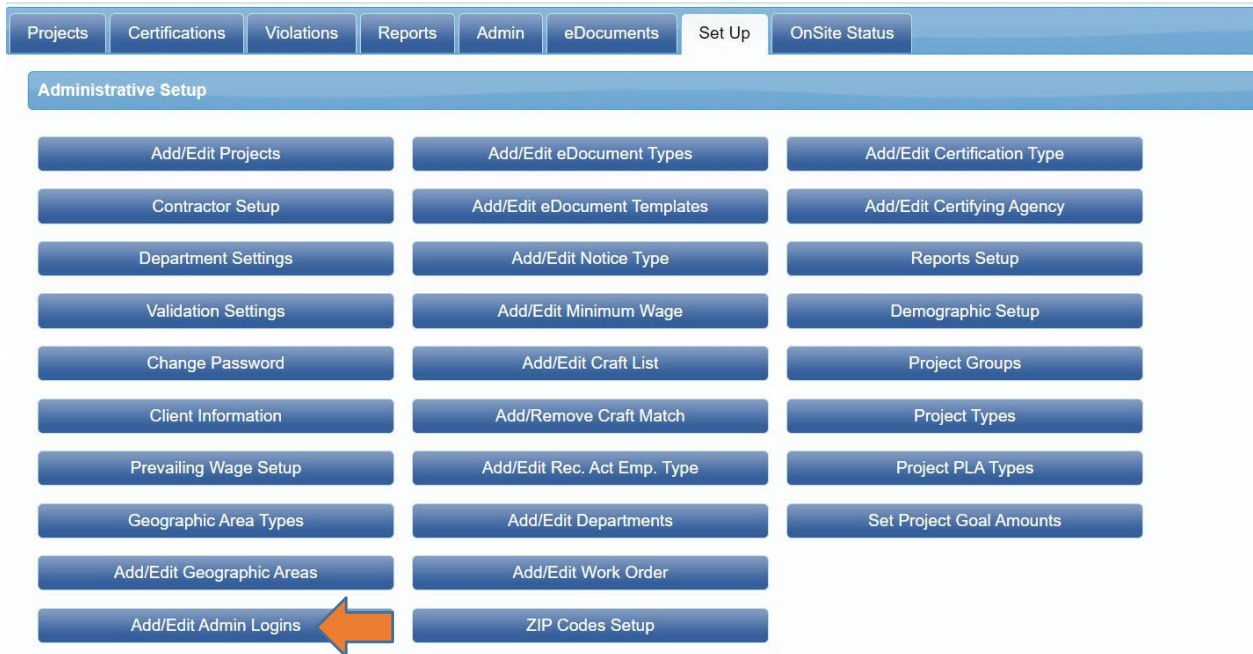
Projects | Certifications | Violations | Reports | Admin | eDocuments | Set Up | OnSite Status

Administrative Setup

Add/Edit Projects
Contractor Setup
Department Settings
Validation Settings
Change Password
Client Information
Prevailing Wage Setup
Geographic Area Types
Add/Edit Geographic Areas
Add/Edit Admin Logins

Add/Edit eDocument Types
Add/Edit eDocument Templates
Add/Edit Notice Type
Add/Edit Minimum Wage
Add/Edit Craft List
Add/Remove Craft Match
Add/Edit Rec. Act Emp. Type
Add/Edit Departments
Add/Edit Work Order
ZIP Codes Setup

Add/Edit Certification Type
Add/Edit Certifying Agency
Reports Setup
Demographic Setup
Project Groups
Project Types
Project PLA Types
Set Project Goal Amounts